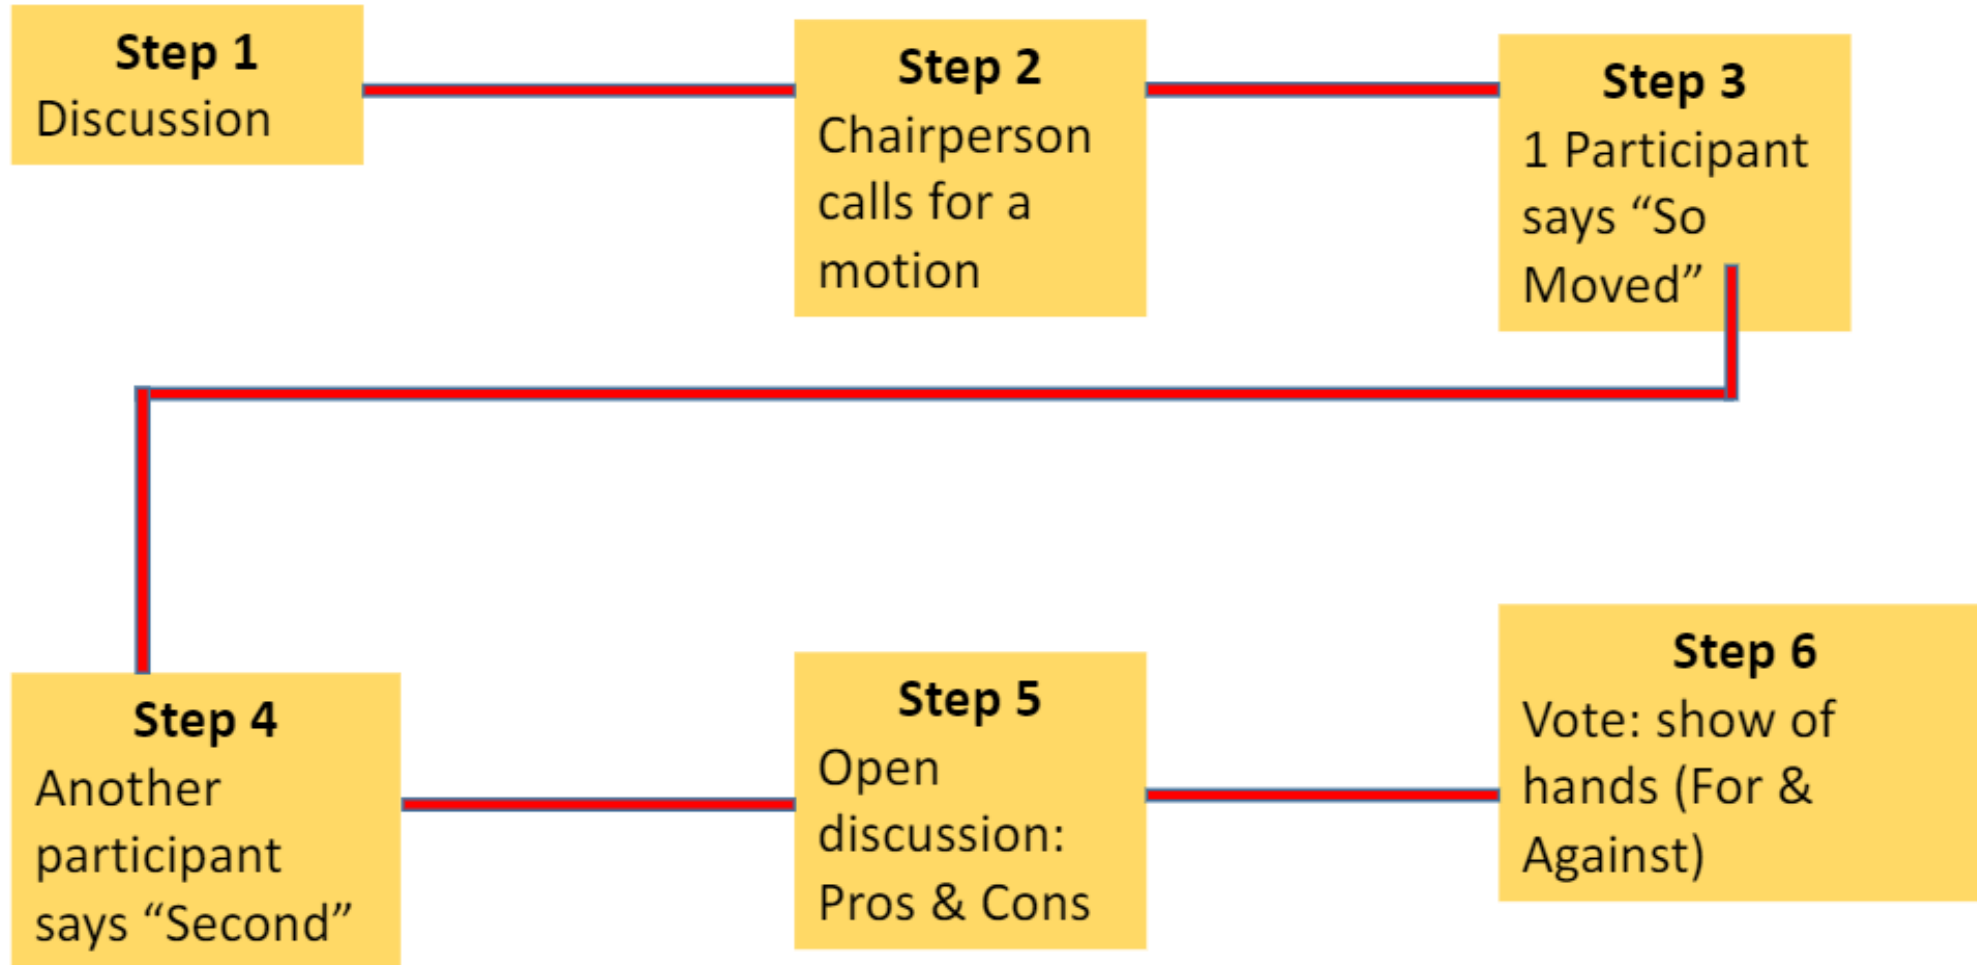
Step 1
Discussion

Step 2
Chairperson calls for a motion

Step 3
1 Participant says “So Moved”

Step 4
Another participant says “Second”

Step 5
Open discussion: Pros & Cons

Step 6
Vote: show of hands (For & Against)